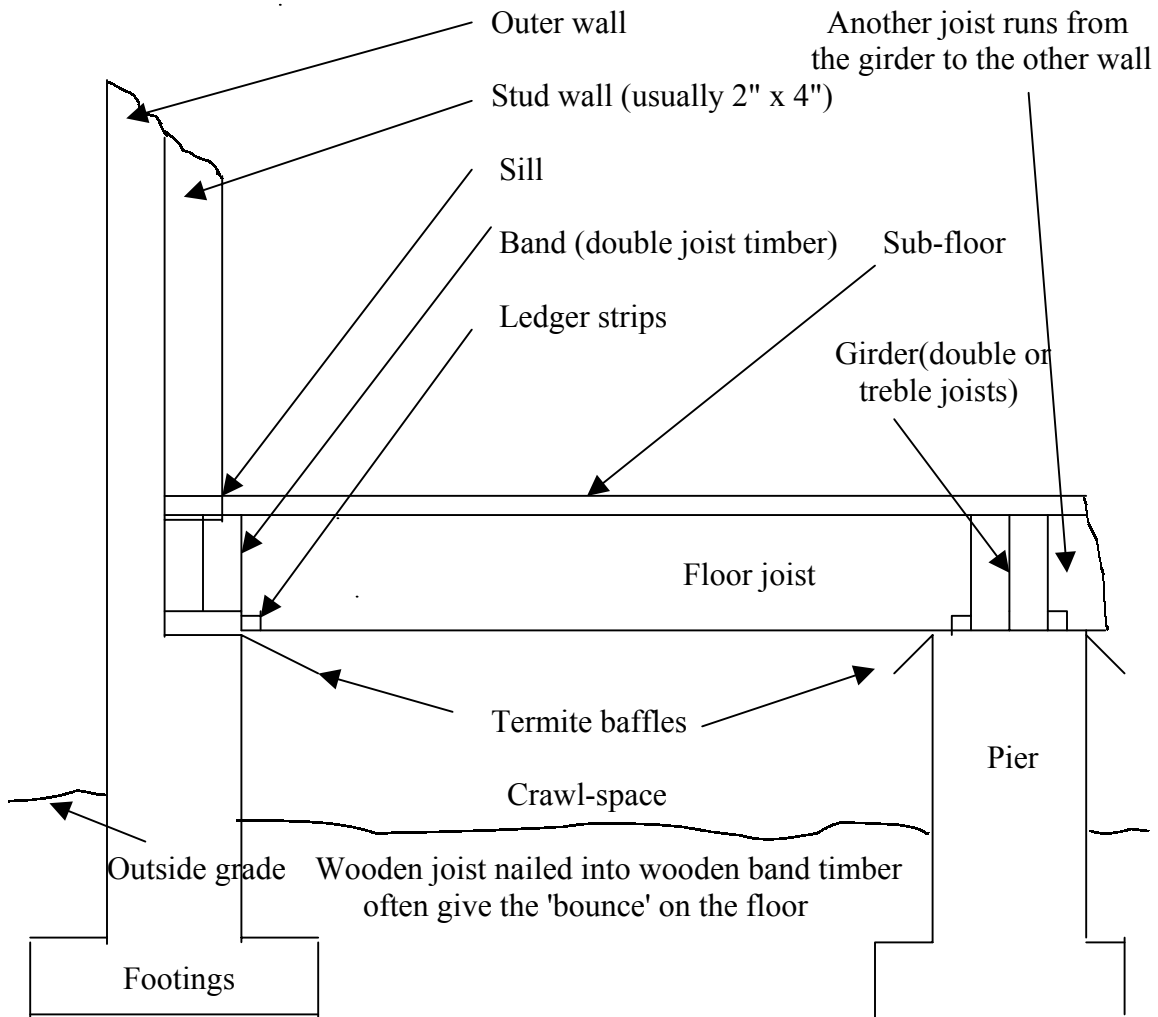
Outer wall

Another joist runs from the girder to the other wall

Stud wall (usually 2" x 4")

Sill

Band (double joist timber)

Sub-floor

Ledger strips

Girder(double or treble joists)

Floor joist

Termite baffles

Pier

Crawl-space

Outside grade

Wooden joist nailed into wooden band timber often give the 'bounce' on the floor

Footings